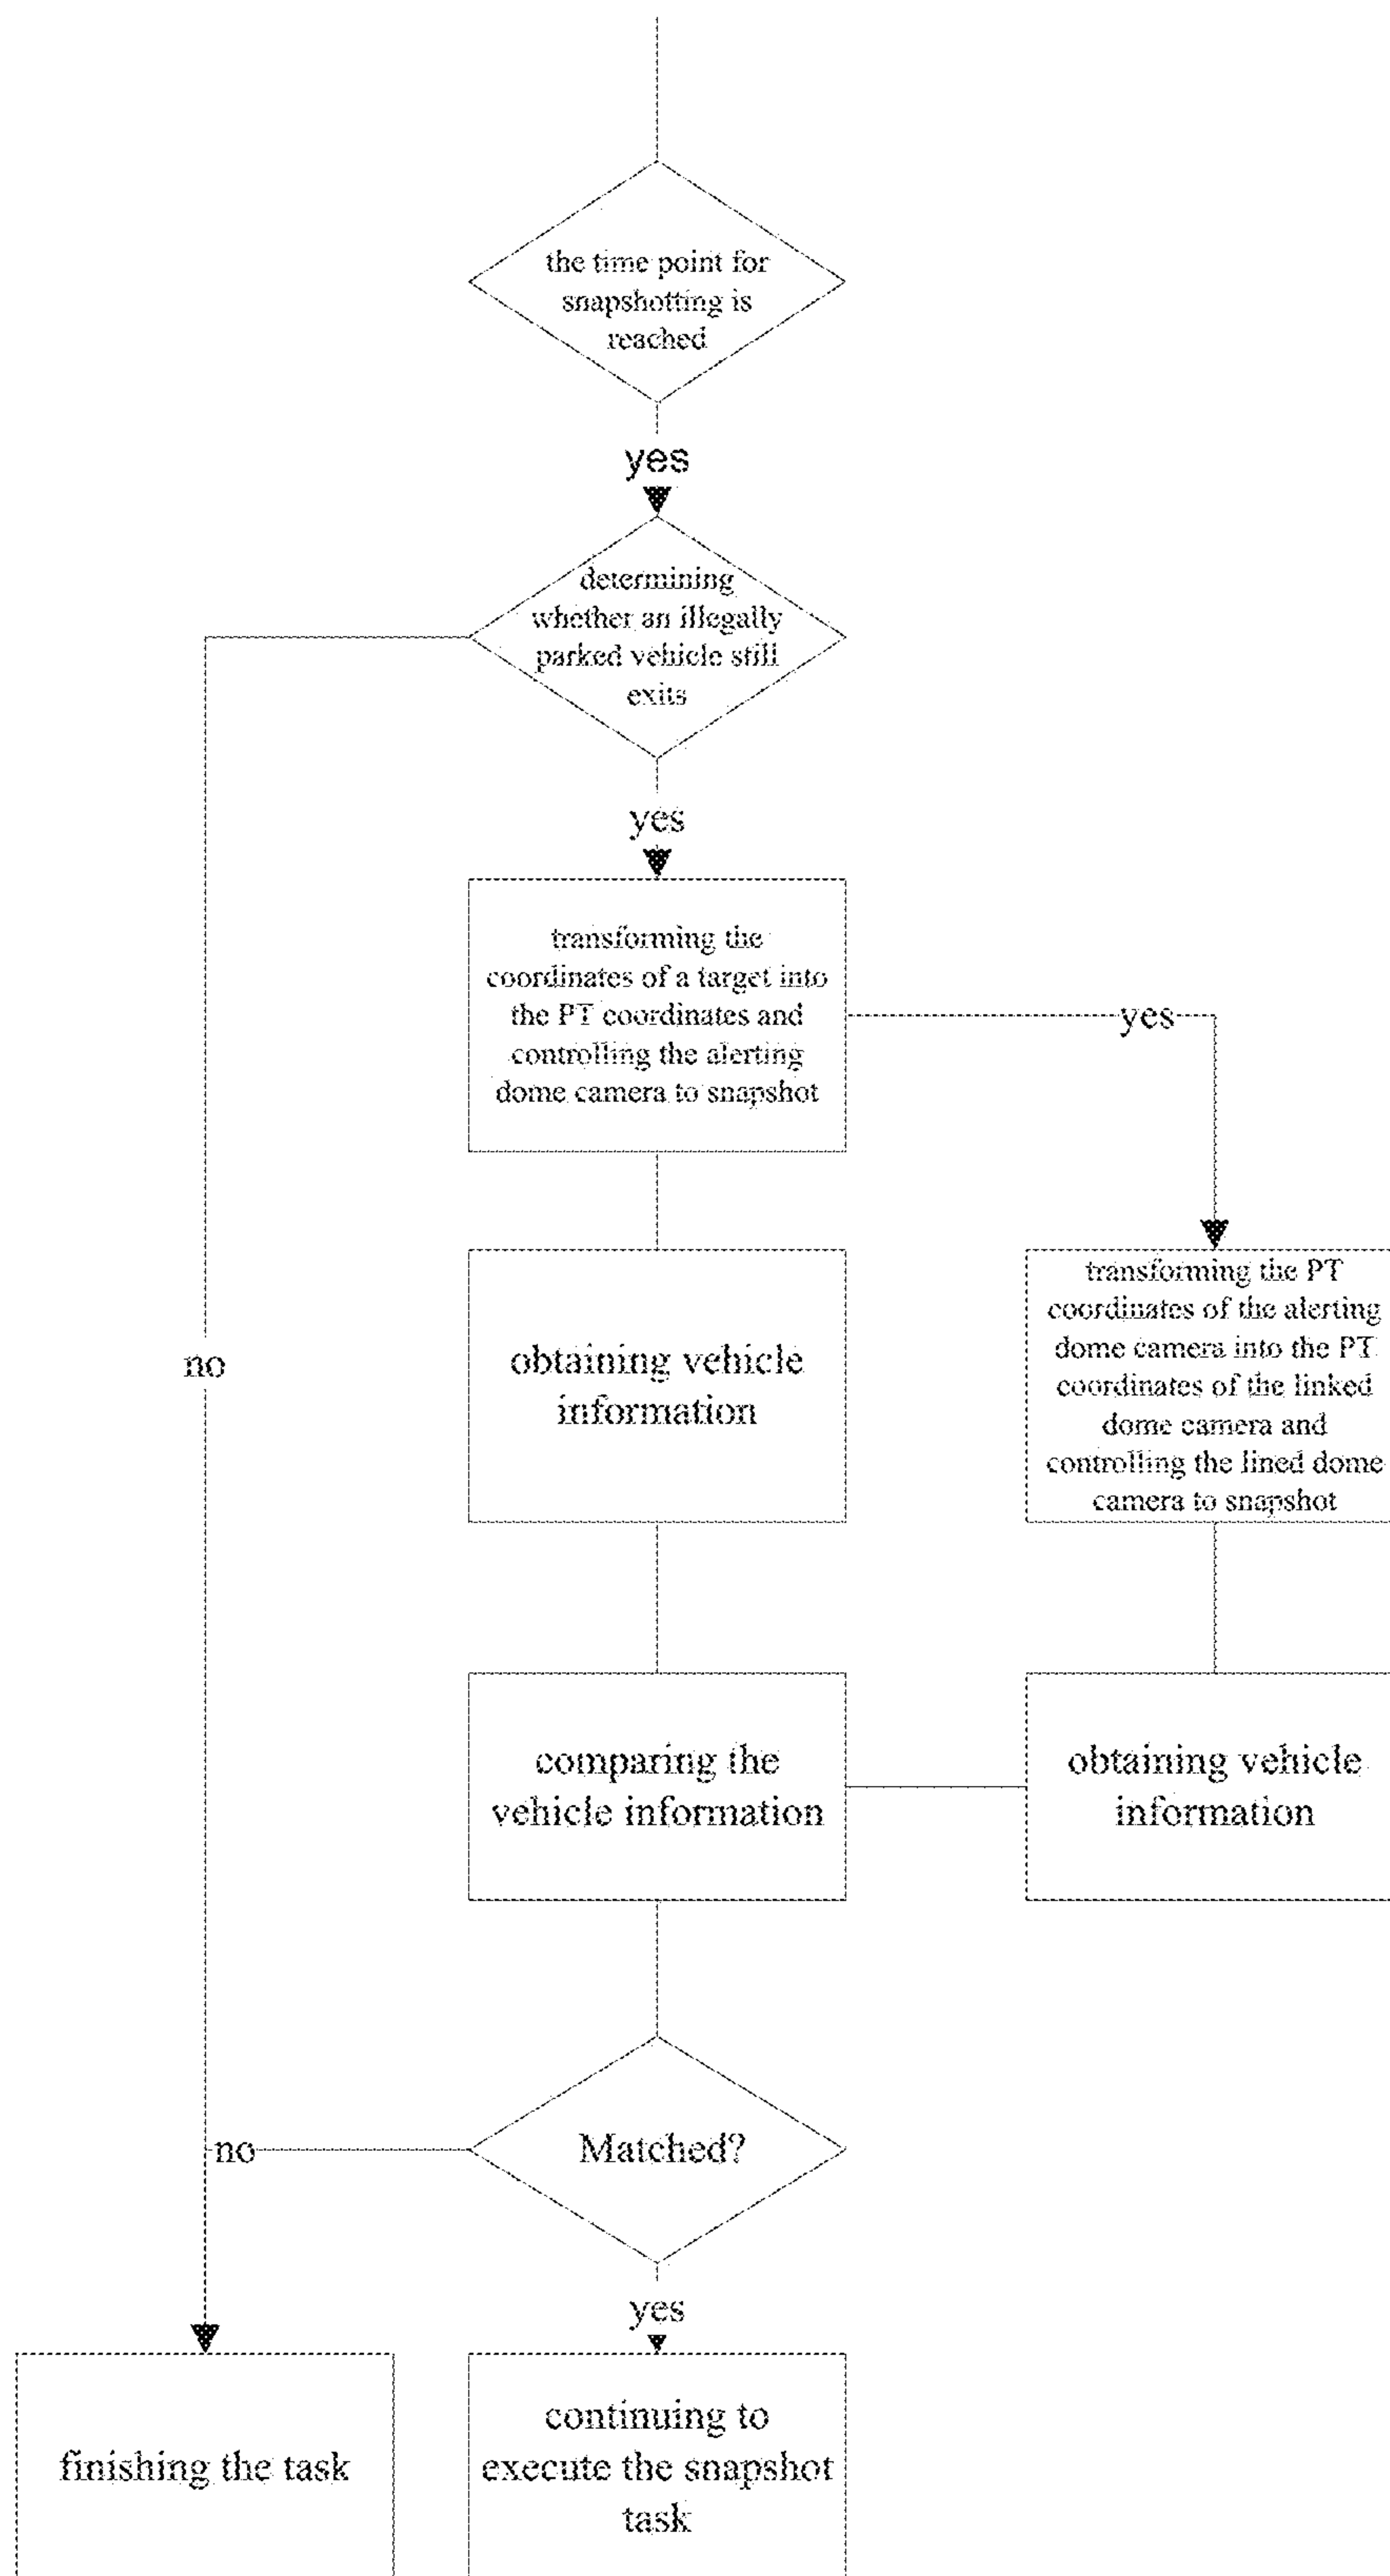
the time point for snapshotting is reached

yes

determining whether an illegally parked vehicle still exits

yes

transforming the coordinates of a target into the PT coordinates and controlling the alerting dome camera to snapshot

yes

transforming the PT coordinates of the alerting dome camera into the PT coordinates of the linked dome camera and controlling the lined dome camera to snapshot

no

obtaining vehicle information

comparing the vehicle information

obtaining vehicle information

no

Matched?

yes

finishing the task

continuing to execute the snapshot task